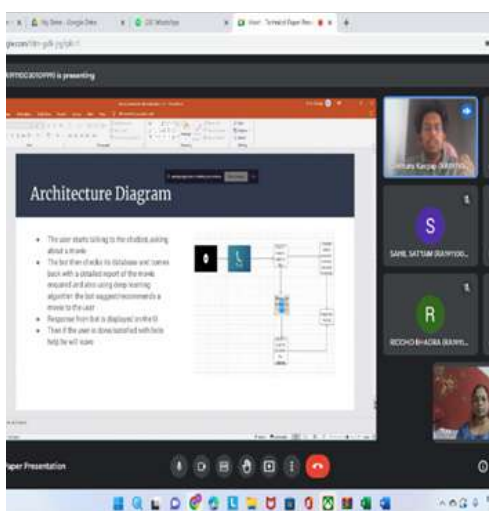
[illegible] is presenting

Architecture Diagram

- The user starts talking to the chatbot asking about a movie
- The bot then checks its database and comes back with a detailed report of the movie required and also using deep learning algorithm the bot suggest recommends a movie to the user
- Response from bot is displayed on the UI
- Then if the user is done satisfied with bots help he will leave

S
SAHIL SATTAM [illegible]

R
RIDDHO BHADRA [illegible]

Paper Presentation